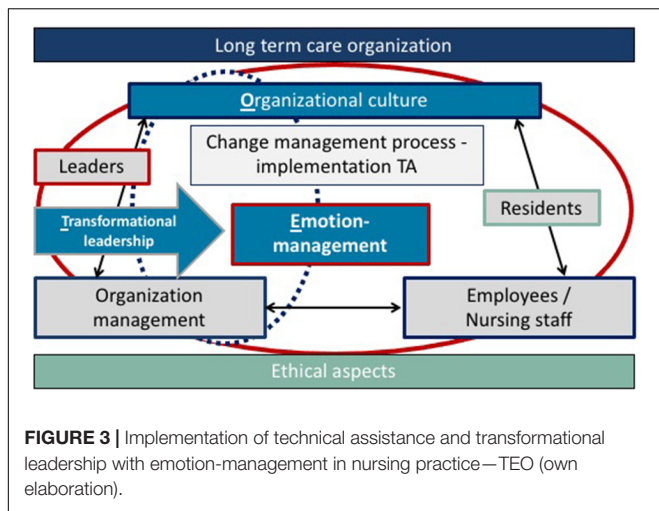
Long term care organization

Organizational culture

Change management process - implementation TA

Leaders

Transformational leadership

Emotion-management

Residents

Organization management

Employees / Nursing staff

Ethical aspects

**FIGURE 3 |** Implementation of technical assistance and transformational leadership with emotion-management in nursing practice—TEO (own elaboration).